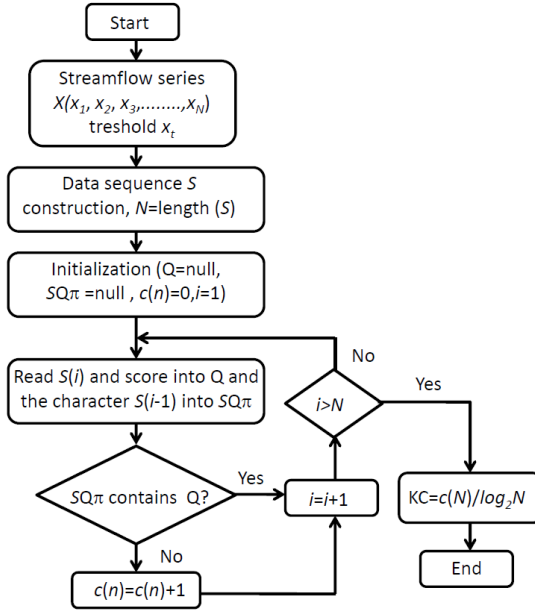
Start

Streamflow series
$X(x_1, x_2, x_3,........,x_N)$
treshold $x_t$

Data sequence $S$ construction, $N$=length ($S$)

Initialization (Q=null, $SQ\pi$ =null , $c(n)$=0,$i$=1)

Read $S(i)$ and score into Q and the character $S(i$-1) into $SQ\pi$

$SQ\pi$ contains Q?

Yes

No

$c(n)=c(n)+1$

$i=i+1$

$i>N$

No

Yes

KC=$c(N)/log_2N$

End